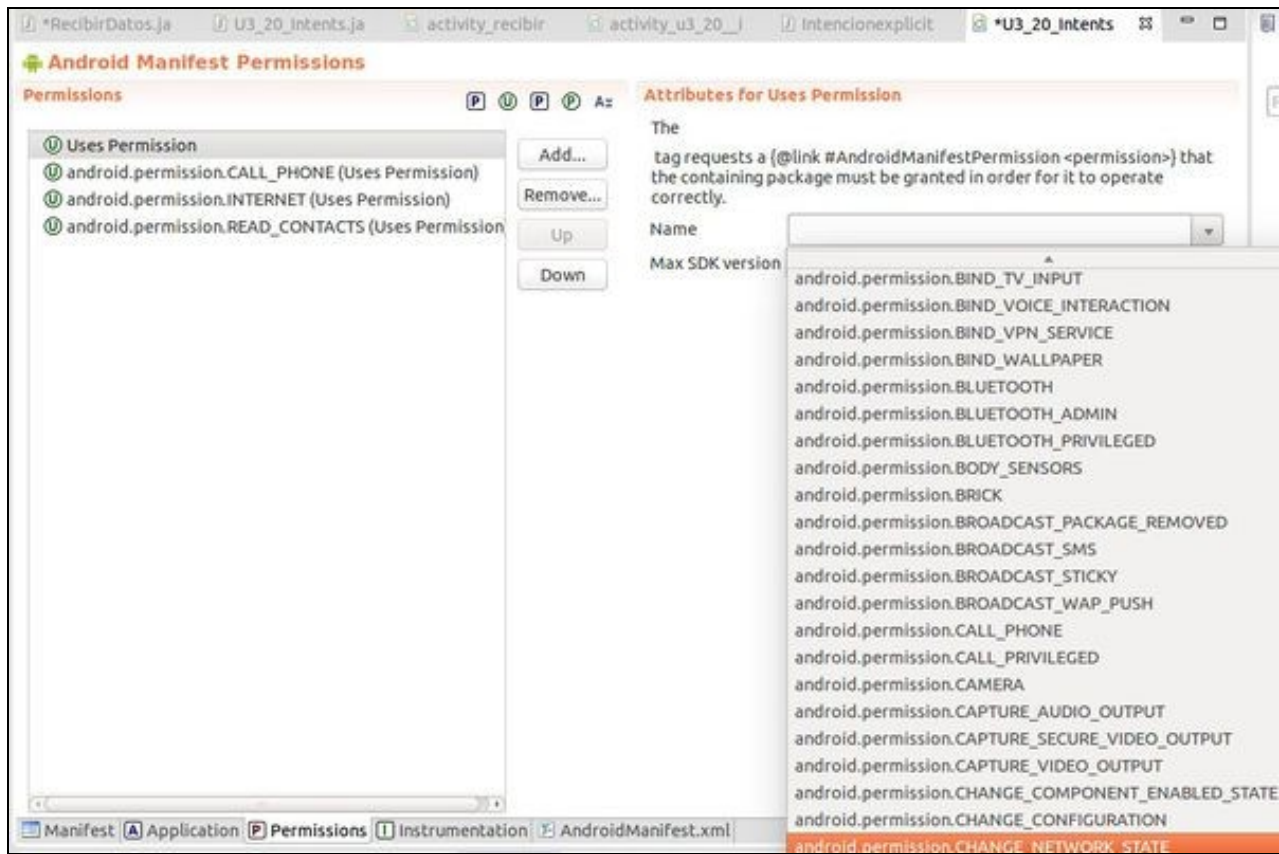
*RecibirDatos.ja U3_20_Intents.ja activity_recibir activity_u3_20_i Intencionexplicit *U3_20_Intents

Android Manifest Permissions

Permissions

P U P P Az

Uses Permission
android.permission.CALL_PHONE (Uses Permission)
android.permission.INTERNET (Uses Permission)
android.permission.READ_CONTACTS (Uses Permission

Add...
Remove...
Up
Down

Attributes for Uses Permission

The

tag requests a {@link #AndroidManifestPermission <permission>} that the containing package must be granted in order for it to operate correctly.

Name

Max SDK version

android.permission.BIND_TV_INPUT
android.permission.BIND_VOICE_INTERACTION
android.permission.BIND_VPN_SERVICE
android.permission.BIND_WALLPAPER
android.permission.BLUETOOTH
android.permission.BLUETOOTH_ADMIN
android.permission.BLUETOOTH_PRIVILEGED
android.permission.BODY_SENSORS
android.permission.BRICK
android.permission.BROADCAST_PACKAGE_REMOVED
android.permission.BROADCAST_SMS
android.permission.BROADCAST_STICKY
android.permission.BROADCAST_WAP_PUSH
android.permission.CALL_PHONE
android.permission.CALL_PRIVILEGED
android.permission.CAMERA
android.permission.CAPTURE_AUDIO_OUTPUT
android.permission.CAPTURE_SECURE_VIDEO_OUTPUT
android.permission.CAPTURE_VIDEO_OUTPUT
android.permission.CHANGE_COMPONENT_ENABLED_STATE
android.permission.CHANGE_CONFIGURATION
android.permission.CHANGE_NETWORK_STATE

Manifest A Application P Permissions I Instrumentation AndroidManifest.xml